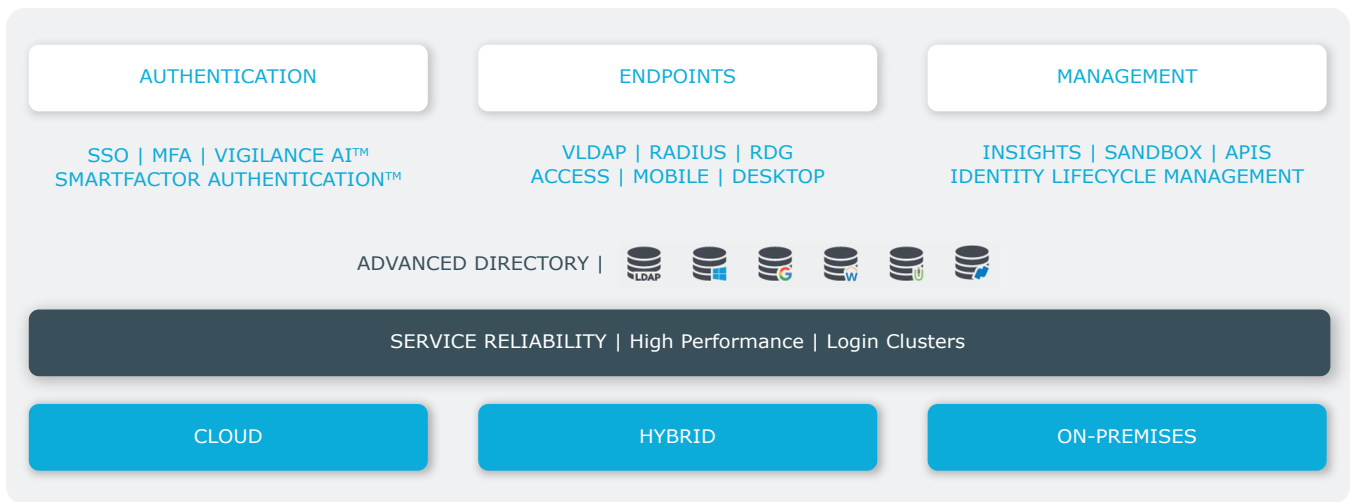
AUTHENTICATION

ENDPOINTS

MANAGEMENT

SSO | MFA | VIGILANCE AI™
SMARTFACTOR AUTHENTICATION™

VLDAP | RADIUS | RDG
ACCESS | MOBILE | DESKTOP

INSIGHTS | SANDBOX | APIS
IDENTITY LIFECYCLE MANAGEMENT

ADVANCED DIRECTORY | LDAP

SERVICE RELIABILITY | High Performance | Login Clusters

CLOUD

HYBRID

ON-PREMISES